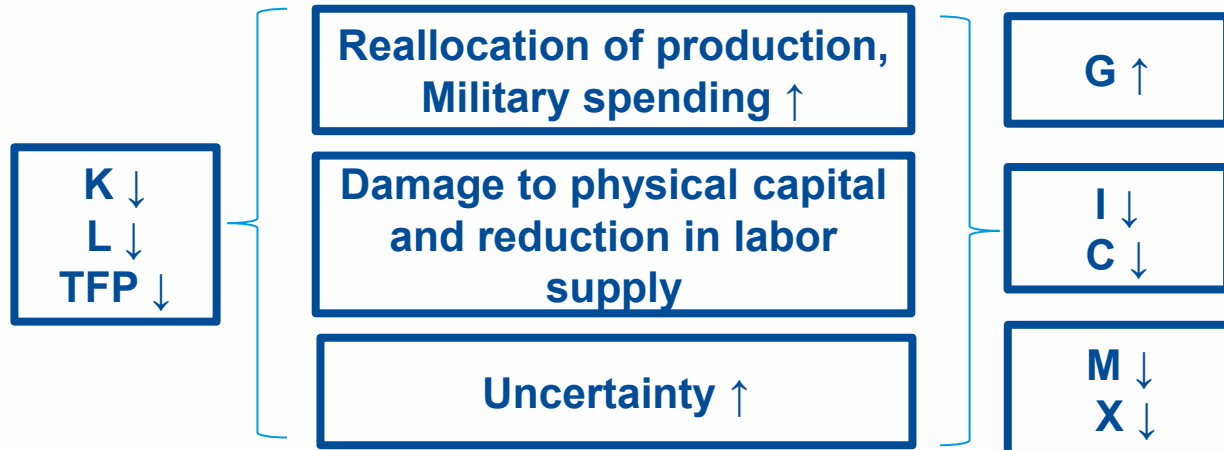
K $\downarrow$
L $\downarrow$
TFP $\downarrow$

Reallocation of production, Military spending $\uparrow$

Damage to physical capital and reduction in labor supply

Uncertainty $\uparrow$

G $\uparrow$

I $\downarrow$
C $\downarrow$

M $\downarrow$
X $\downarrow$